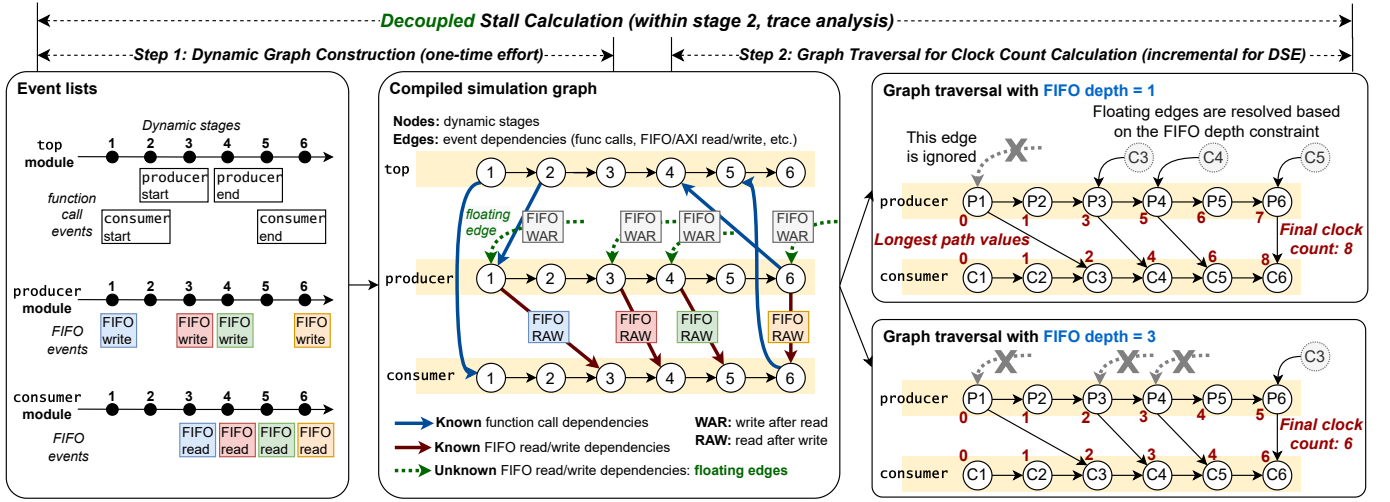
Decoupled Stall Calculation (within stage 2, trace analysis)

Step 1: Dynamic Graph Construction (one-time effort)

Step 2: Graph Traversal for Clock Count Calculation (incremental for DSE)

Event lists

Dynamic stages

top module

1 2 3 4 5 6

producer start

producer end

function call events

consumer start

consumer end

producer module

1 2 3 4 5 6

FIFO events

FIFO write

FIFO write

FIFO write

FIFO write

consumer module

1 2 3 4 5 6

FIFO events

FIFO read

FIFO read

FIFO read

FIFO read

Compiled simulation graph

Nodes: dynamic stages

Edges: event dependencies (func calls, FIFO/AXI read/write, etc.)

top

1 2 3 4 5 6

floating edge

FIFO WAR

FIFO WAR

FIFO WAR

FIFO WAR

producer

1 2 3 4 5 6

FIFO RAW

FIFO RAW

FIFO RAW

FIFO RAW

consumer

1 2 3 4 5 6

Known function call dependencies

Known FIFO read/write dependencies

Unknown FIFO read/write dependencies: floating edges

WAR: write after read

RAW: read after write

Graph traversal with FIFO depth = 1

Floating edges are resolved based on the FIFO depth constraint

This edge is ignored

C3 C4 C5

producer

P1 P2 P3 P4 P5 P6

0 1 3 5 6 7

Longest path values

Final clock count: 8

consumer

0 1 2 4 6 8

C1 C2 C3 C4 C5 C6

Graph traversal with FIFO depth = 3

C3

producer

P1 P2 P3 P4 P5 P6

0 1 2 3 4 5

Final clock count: 6

consumer

0 1 2 3 4 6

C1 C2 C3 C4 C5 C6